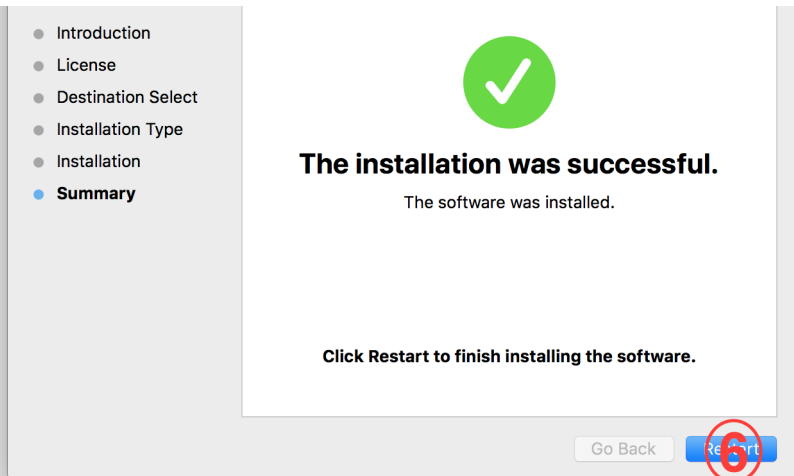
Introduction
License
Destination Select
Installation Type
Installation
Summary

The installation was successful.

The software was installed.

Click Restart to finish installing the software.

Go Back
6
Re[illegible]t